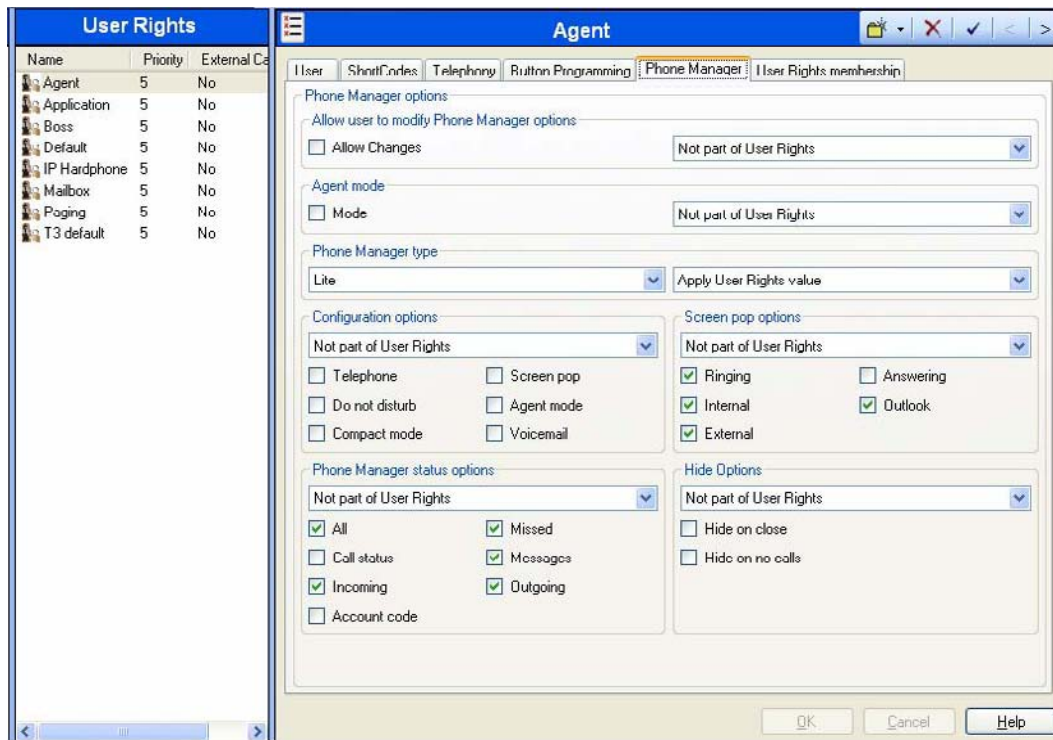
User Rights

| Name | Priority | External Ca |
|---|---|---|
| Agent | 5 | No |
| Application | 5 | No |
| Boss | 5 | No |
| Default | 5 | No |
| IP Hardphone | 5 | No |
| Mailbox | 5 | No |
| Paging | 5 | No |
| T3 default | 5 | No |

Agent

User | ShortCodes | Telephony | Button Programming | Phone Manager | User Rights membership

Phone Manager options

Allow user to modify Phone Manager options

Allow Changes

Not part of User Rights

Agent mode

Mode

Not part of User Rights

Phone Manager type

Lite

Apply User Rights value

Configuration options

Not part of User Rights

Telephone

Screen pop

Do not disturb

Agent mode

Compact mode

Voicemail

Screen pop options

Not part of User Rights

Ringing

Answering

Internal

Outlook

External

Phone Manager status options

Not part of User Rights

All

Missed

Call status

Messages

Incoming

Outgoing

Account code

Hide Options

Not part of User Rights

Hide on close

Hide on no calls

OK

Cancel

Help